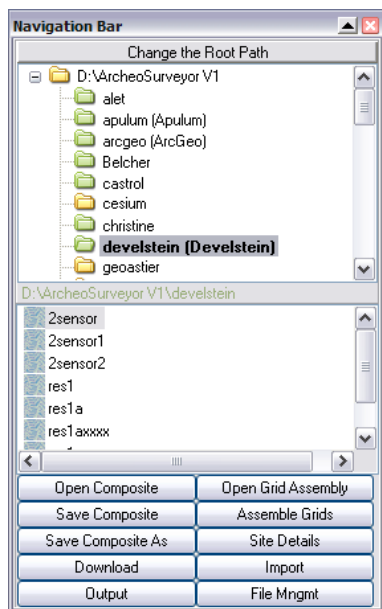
Navigation Bar

Change the Root Path

D:\ArcheoSurveyor V1
alet
apulum (Apulum)
arcgeo (ArcGeo)
Belcher
castrol
cesium
christine
develstein (Develstein)
geoastier

D:\ArcheoSurveyor V1\develstein

2sensor
2sensor1
2sensor2
res1
res1a
res1axxxx

| Open Composite | Open Grid Assembly |
|---|---|
| Save Composite | Assemble Grids |
| Save Composite As | Site Details |
| Download | Import |
| Output | File Mngmt |